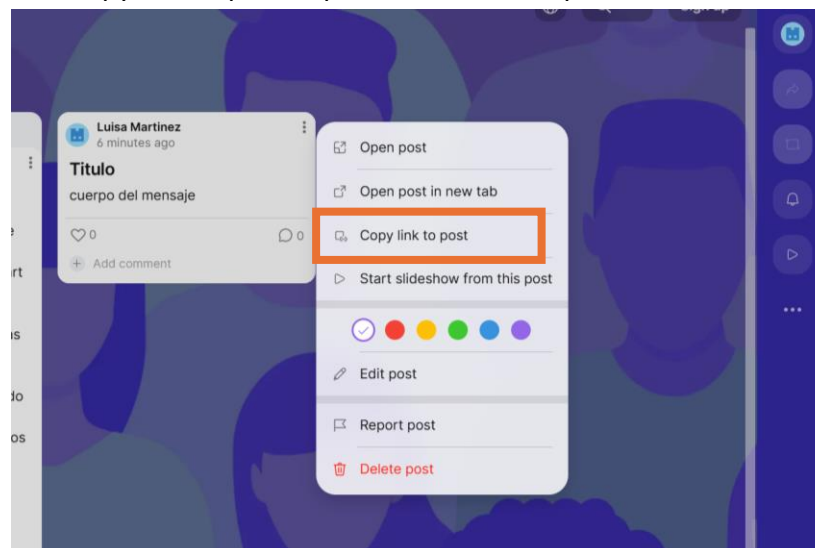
Luisa Martinez
6 minutes ago
Titulo
cuerpo del mensaje
0
0
Add comment

Open post
Open post in new tab
Copy link to post
Start slideshow from this post
Edit post
Report post
Delete post

e
rt
is
do
os